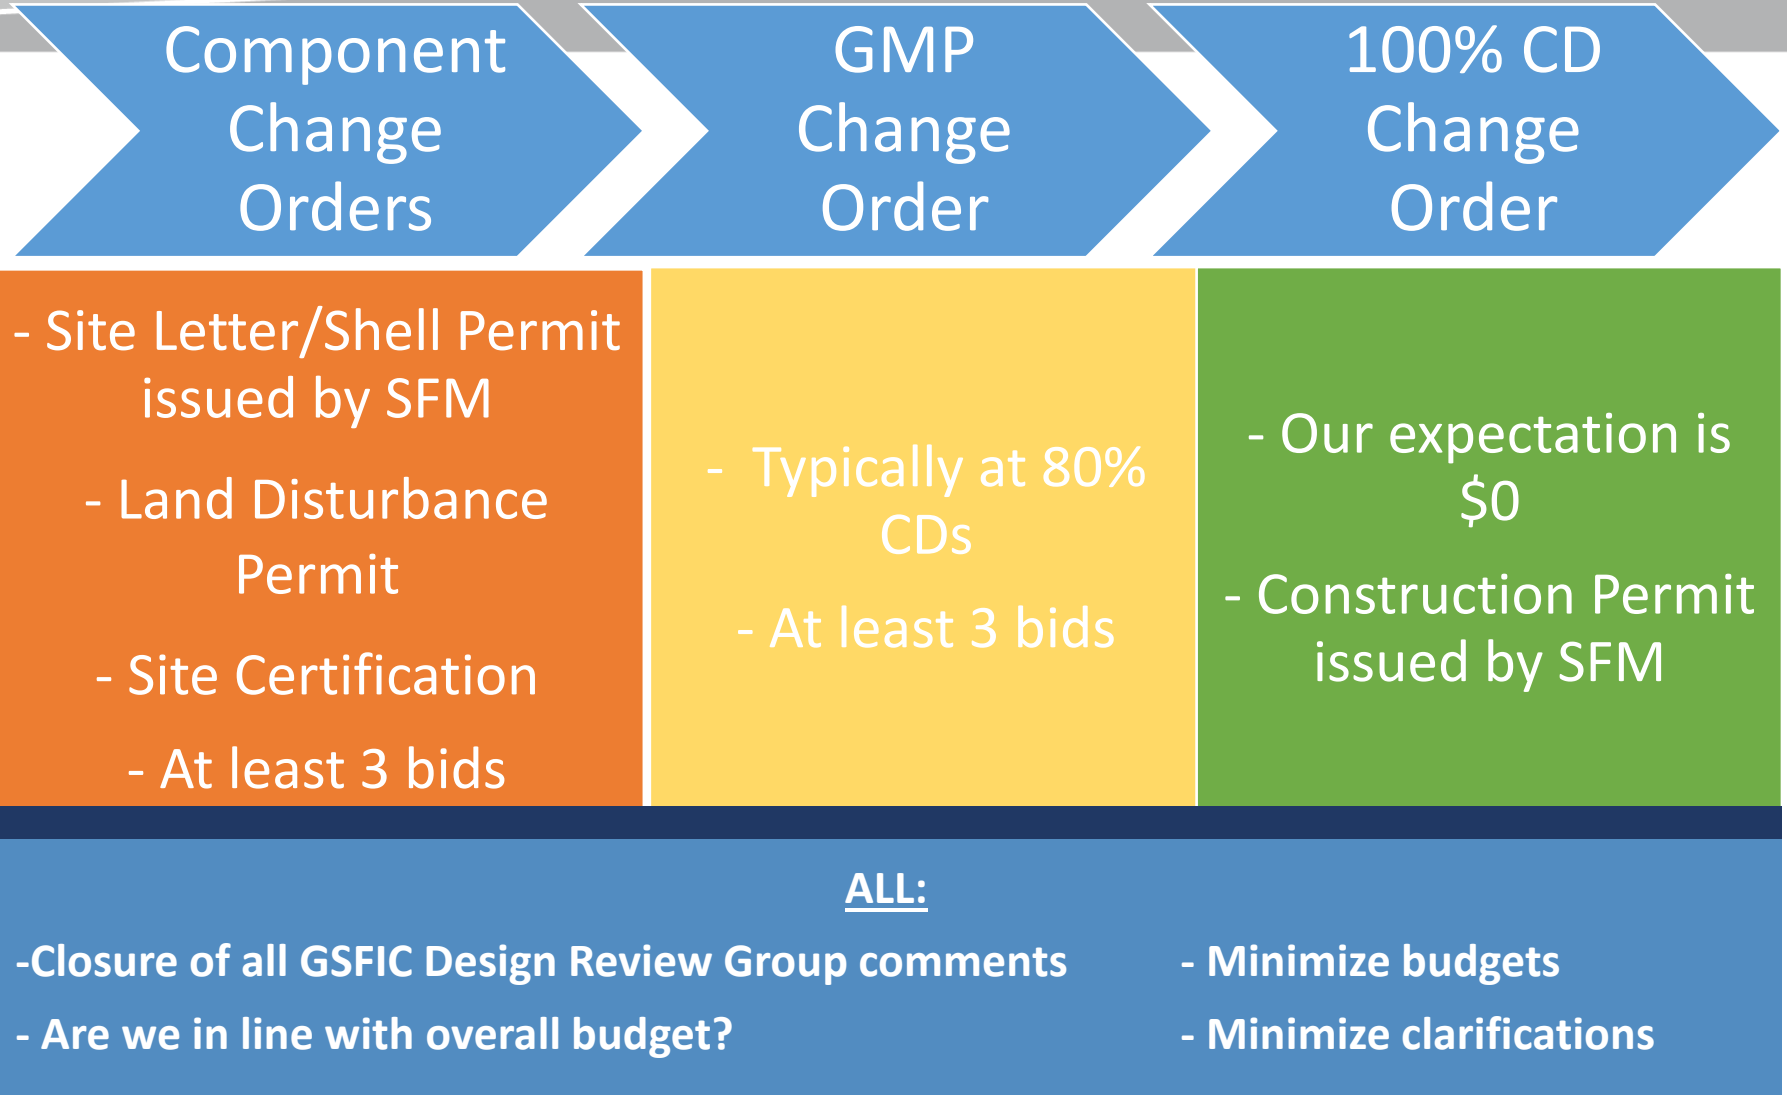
Component Change Orders

GMP Change Order

100% CD Change Order

- Site Letter/Shell Permit issued by SFM

- Land Disturbance Permit

- Site Certification

- At least 3 bids

- Typically at 80% CDs

- At least 3 bids

- Our expectation is $0

- Construction Permit issued by SFM

ALL:

-Closure of all GSFIC Design Review Group comments

- Are we in line with overall budget?

- Minimize budgets

- Minimize clarifications